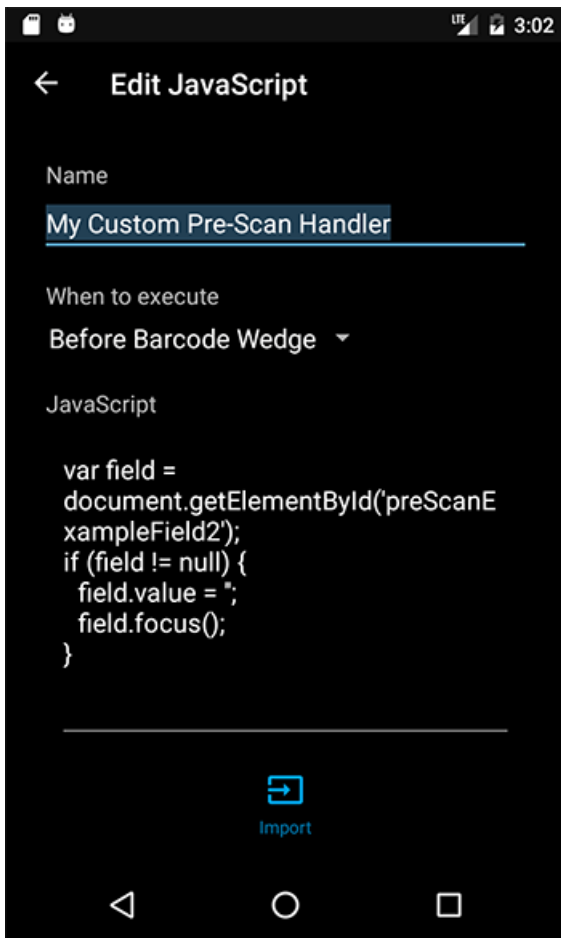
LTE 3:02

Edit JavaScript

Name

My Custom Pre-Scan Handler

When to execute

Before Barcode Wedge

JavaScript

var field = document.getElementById('preScanExampleField2');
if (field != null) {
field.value = '';
field.focus();
}

Import